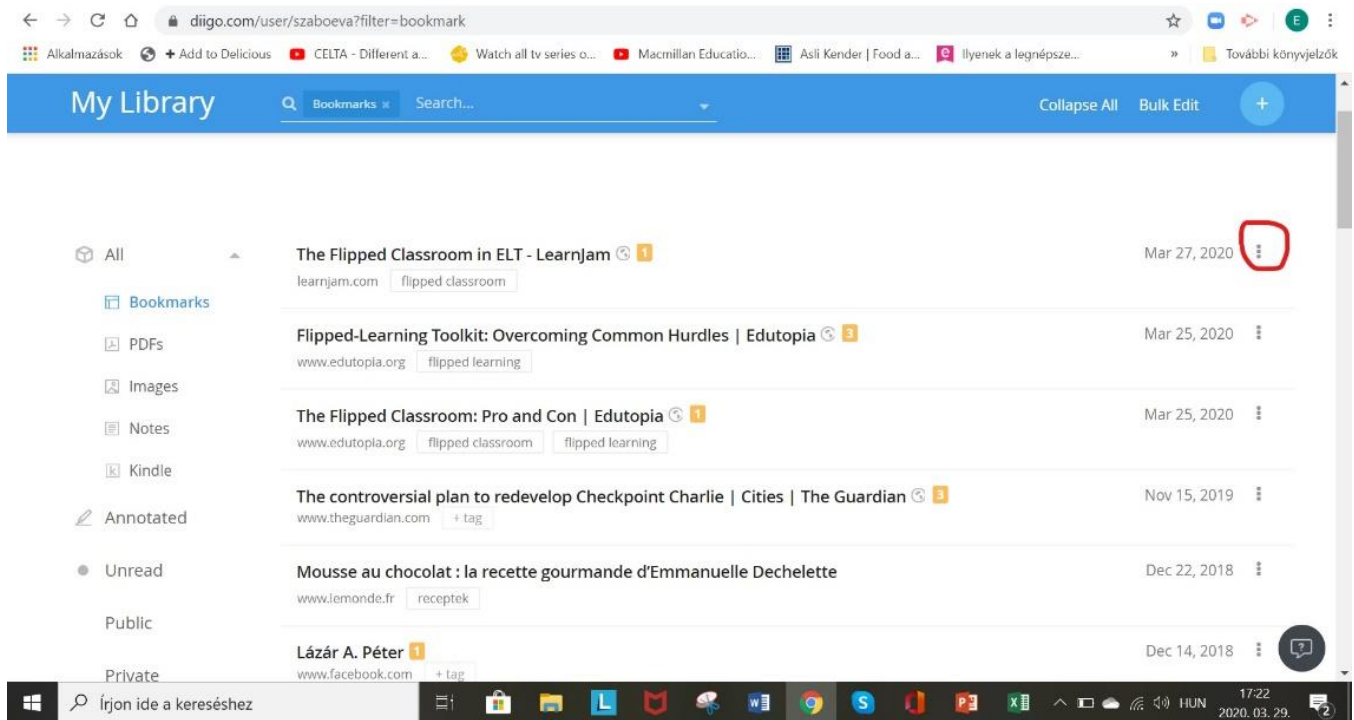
diigo.com/user/szaboeva?filter=bookmark

Alkalmazások + Add to Delicious CELTA - Different a... Watch all tv series o... Macmillan Educatio... Asli Kender | Food a... Ilyenek a legnépsze... » További könyvjelzők

My Library Bookmarks × Search... Collapse All Bulk Edit +

All
Bookmarks
PDFs
Images
Notes
Kindle
Annotated
Unread
Public
Private

The Flipped Classroom in ELT - LearnJam 1
learnjam.com flipped classroom
Mar 27, 2020

Flipped-Learning Toolkit: Overcoming Common Hurdles | Edutopia 3
www.edutopia.org flipped learning
Mar 25, 2020

The Flipped Classroom: Pro and Con | Edutopia 1
www.edutopia.org flipped classroom flipped learning
Mar 25, 2020

The controversial plan to redevelop Checkpoint Charlie | Cities | The Guardian 3
www.theguardian.com + tag
Nov 15, 2019

Mousse au chocolat : la recette gourmande d'Emmanuelle Dechelette
www.lemonde.fr receptek
Dec 22, 2018

Lázár A. Péter 1
www.facebook.com + tag
Dec 14, 2018

Írjon ide a kereséshez
HUN 17:22 2020. 03. 29.